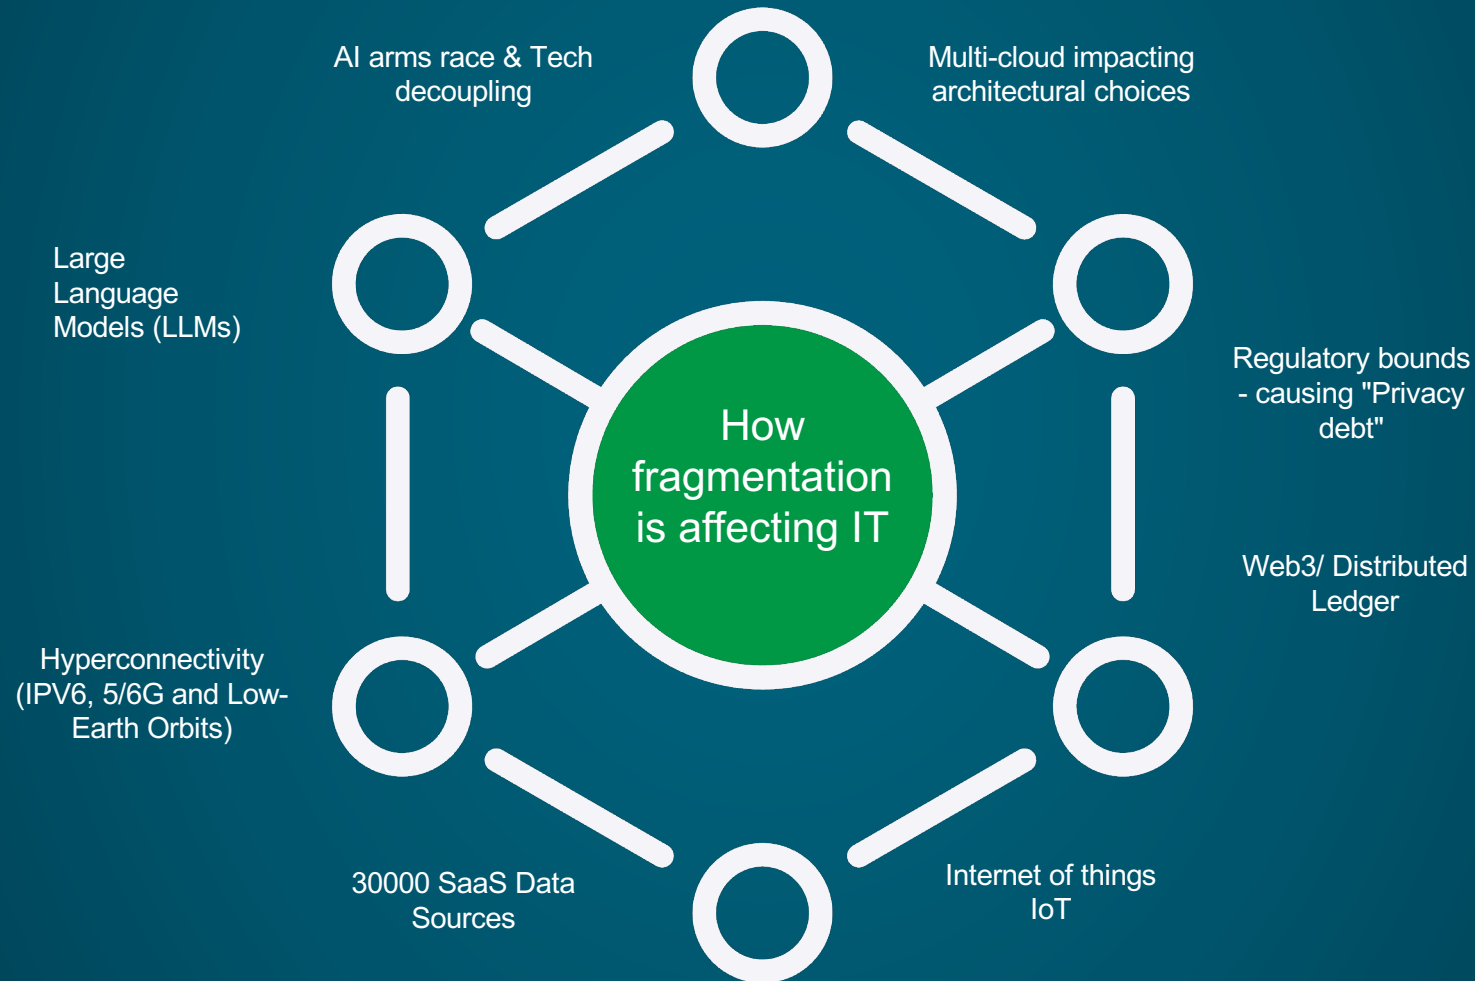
AI arms race & Tech decoupling

Multi-cloud impacting architectural choices

Large Language Models (LLMs)

How fragmentation is affecting IT

Regulatory bounds - causing "Privacy debt"

Web3/ Distributed Ledger

Hyperconnectivity (IPV6, 5/6G and Low-Earth Orbits)

30000 SaaS Data Sources

Internet of things IoT